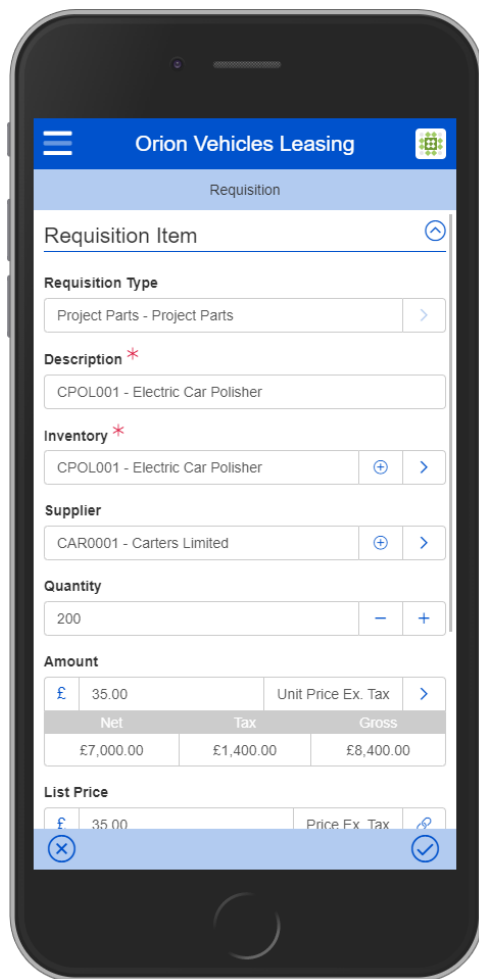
Orion Vehicles Leasing

Requisition

Requisition Item

Requisition Type
Project Parts - Project Parts

Description *
CPOL001 - Electric Car Polisher

Inventory *
CPOL001 - Electric Car Polisher

Supplier
CAR0001 - Carters Limited

Quantity
200

Amount
£ 35.00 Unit Price Ex. Tax

| Net | Tax | Gross |
|---|---|---|
| £7,000.00 | £1,400.00 | £8,400.00 |

List Price
£ 35.00 Price Ex. Tax